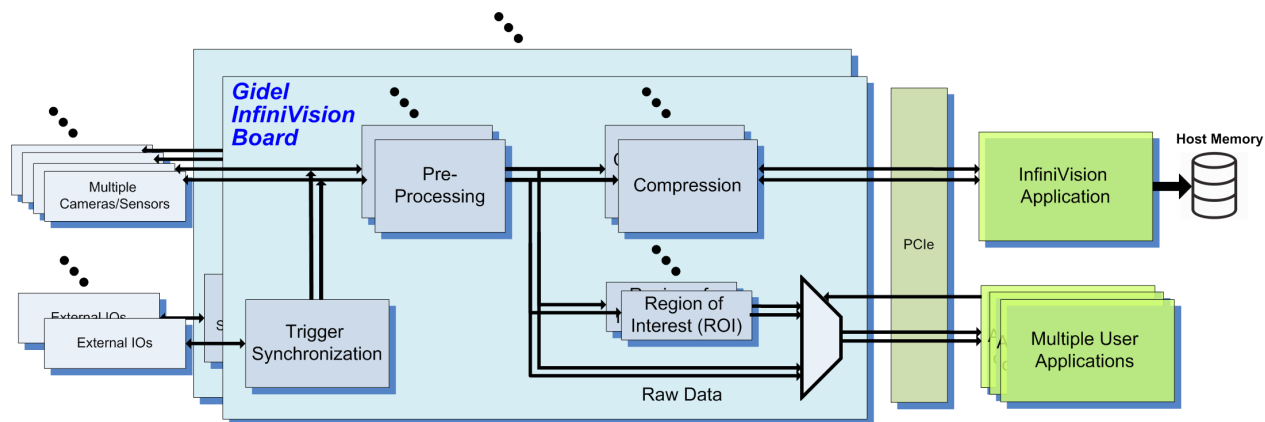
Gidel InfiniVision Board

Multiple Cameras/Sensors

External IOs

External IOs

Pre-Processing

Compression

Region of Interest (ROI)

Trigger Synchronization

Raw Data

PCIe

InfiniVision Application

Host Memory

Multiple User Applications